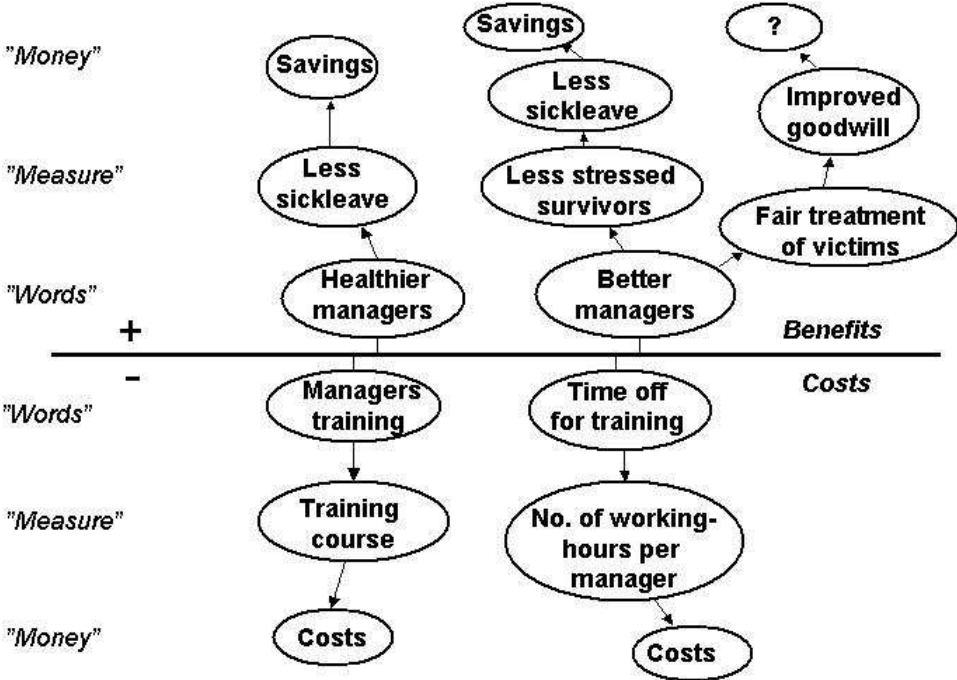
"Money"

Savings

Savings

?

Less sickleave

Improved goodwill

"Measure"

Less sickleave

Less stressed survivors

Fair treatment of victims

"Words"

Healthier managers

Better managers

+

Benefits

-

Costs

"Words"

Managers training

Time off for training

"Measure"

Training course

No. of working-hours per manager

"Money"

Costs

Costs